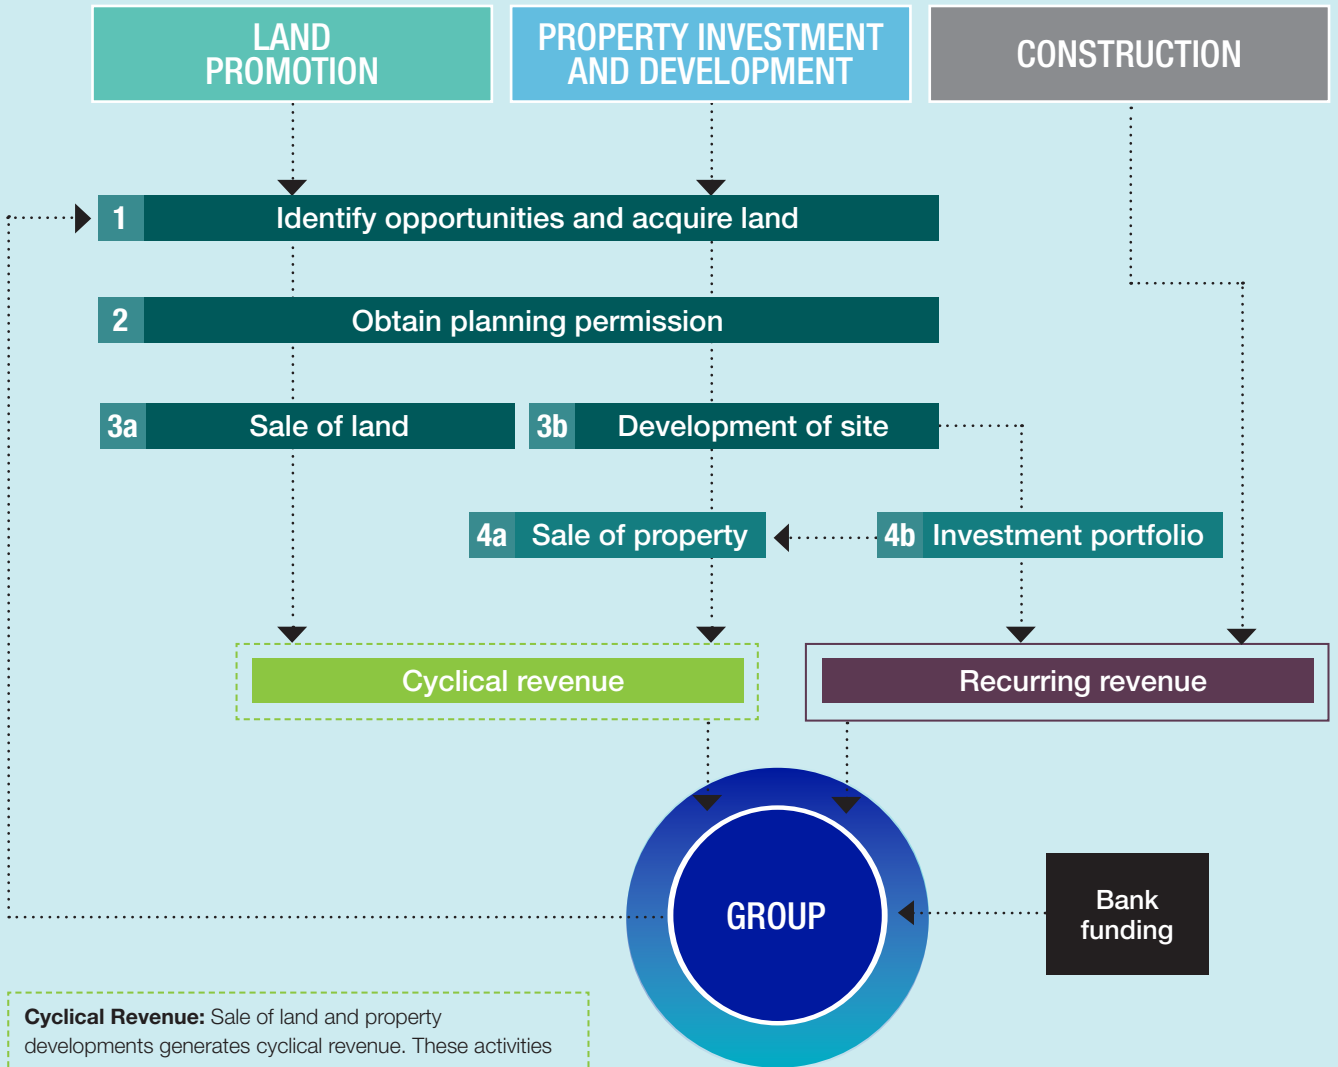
LAND PROMOTION

PROPERTY INVESTMENT AND DEVELOPMENT

CONSTRUCTION

1 Identify opportunities and acquire land

2 Obtain planning permission

3a Sale of land

3b Development of site

4a Sale of property

4b Investment portfolio

Cyclical revenue

Recurring revenue

GROUP

Bank funding

**Cyclical Revenue:** Sale of land and property developments generates cyclical revenue. These activities